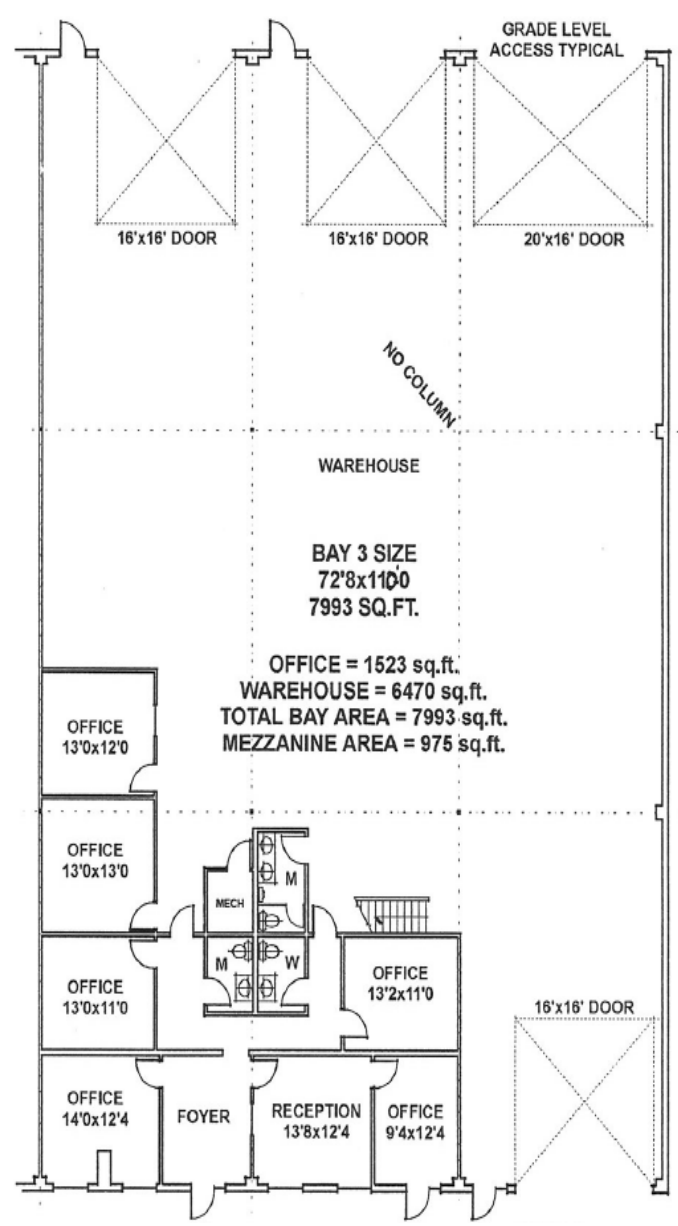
GRADE LEVEL ACCESS TYPICAL

16'x16' DOOR

16'x16' DOOR

20'x16' DOOR

NO COLUMN

WAREHOUSE

BAY 3 SIZE
72'8x110'0
7993 SQ.FT.

OFFICE = 1523 sq.ft.
WAREHOUSE = 6470 sq.ft.
TOTAL BAY AREA = 7993 sq.ft.
MEZZANINE AREA = 975 sq.ft.

OFFICE
13'0x12'0

OFFICE
13'0x13'0

MECH

M

M

W

OFFICE
13'0x11'0

OFFICE
13'2x11'0

16'x16' DOOR

OFFICE
14'0x12'4

FOYER

RECEPTION
13'8x12'4

OFFICE
9'4x12'4